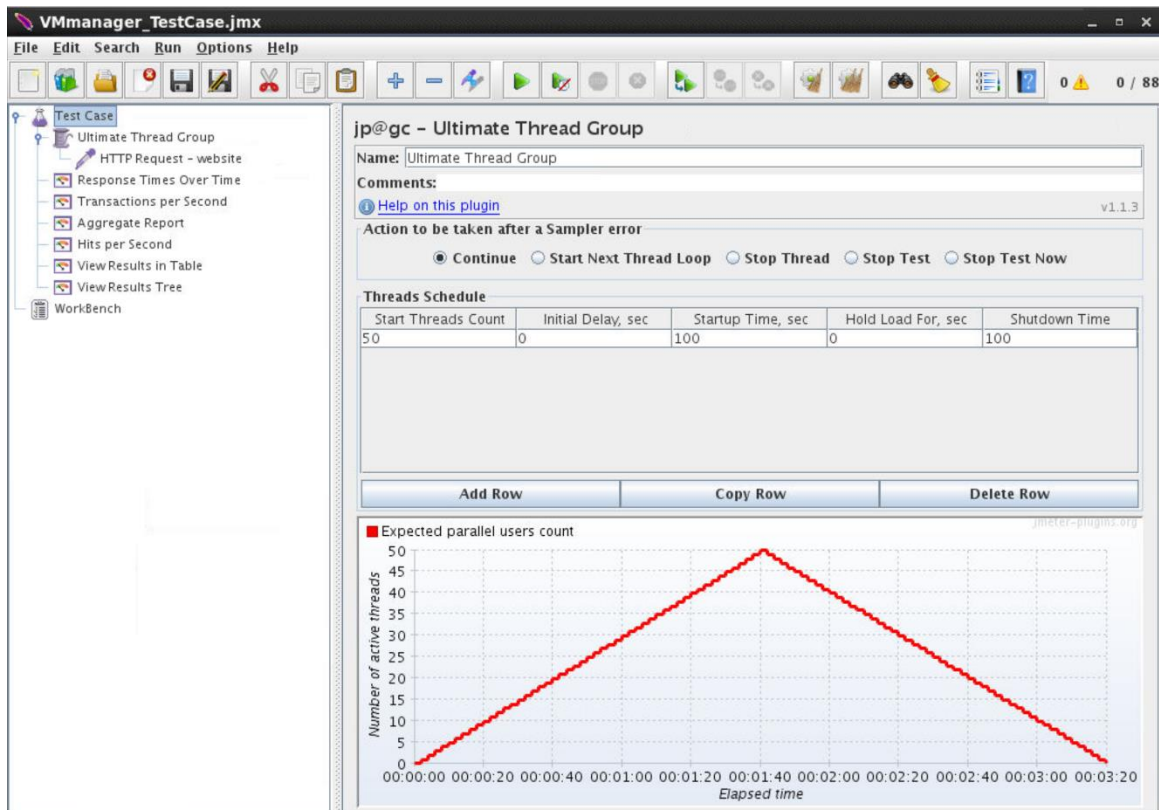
VMmanager_TestCase.jmx

File Edit Search Run Options Help

0 ⚠ 0 / 88

Test Case
Ultimate Thread Group
HTTP Request - website
Response Times Over Time
Transactions per Second
Aggregate Report
Hits per Second
View Results in Table
View Results Tree
WorkBench

jp@gc - Ultimate Thread Group

Name: Ultimate Thread Group

Comments:

Help on this plugin

v1.1.3

Action to be taken after a Sampler error

Continue   Start Next Thread Loop   Stop Thread   Stop Test   Stop Test Now

Threads Schedule

| Start Threads Count | Initial Delay, sec | Startup Time, sec | Hold Load For, sec | Shutdown Time |
|---|---|---|---|---|
| 50 | 0 | 100 | 0 | 100 |

Add Row   Copy Row   Delete Row

Expected parallel users count

jmeter-plugins.org

Number of active threads

50
45
40
35
30
25
20
15
10
5
0

00:00:00 00:00:20 00:00:40 00:01:00 00:01:20 00:01:40 00:02:00 00:02:20 00:02:40 00:03:00 00:03:20

Elapsed time